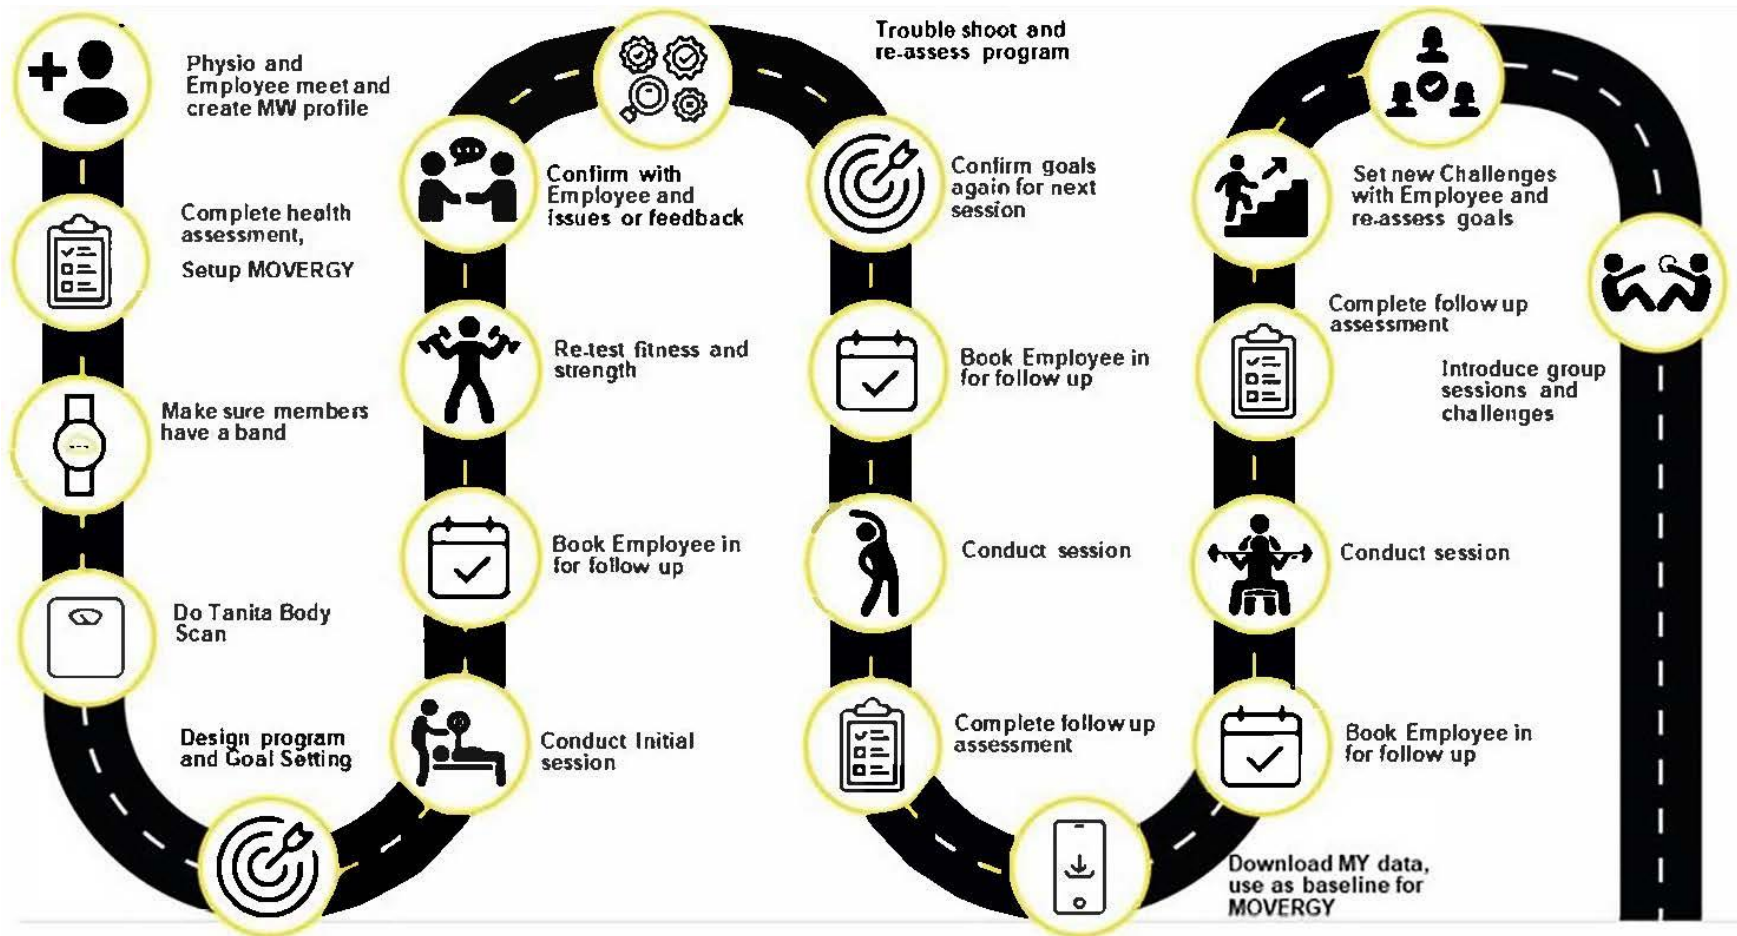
Physio and Employee meet and create MW profile

Complete health assessment,

Setup MOVERGY

Make sure members have a band

Do Tanita Body Scan

Design program and Goal Setting

Conduct Initial session

Book Employee in for follow up

Re-test fitness and strength

Confirm with Employee and issues or feedback

Trouble shoot and re-assess program

Confirm goals again for next session

Book Employee in for follow up

Conduct session

Complete follow up assessment

Download MY data, use as baseline for MOVERGY

Book Employee in for follow up

Conduct session

Complete follow up assessment

Set new Challenges with Employee and re-assess goals

Introduce group sessions and challenges